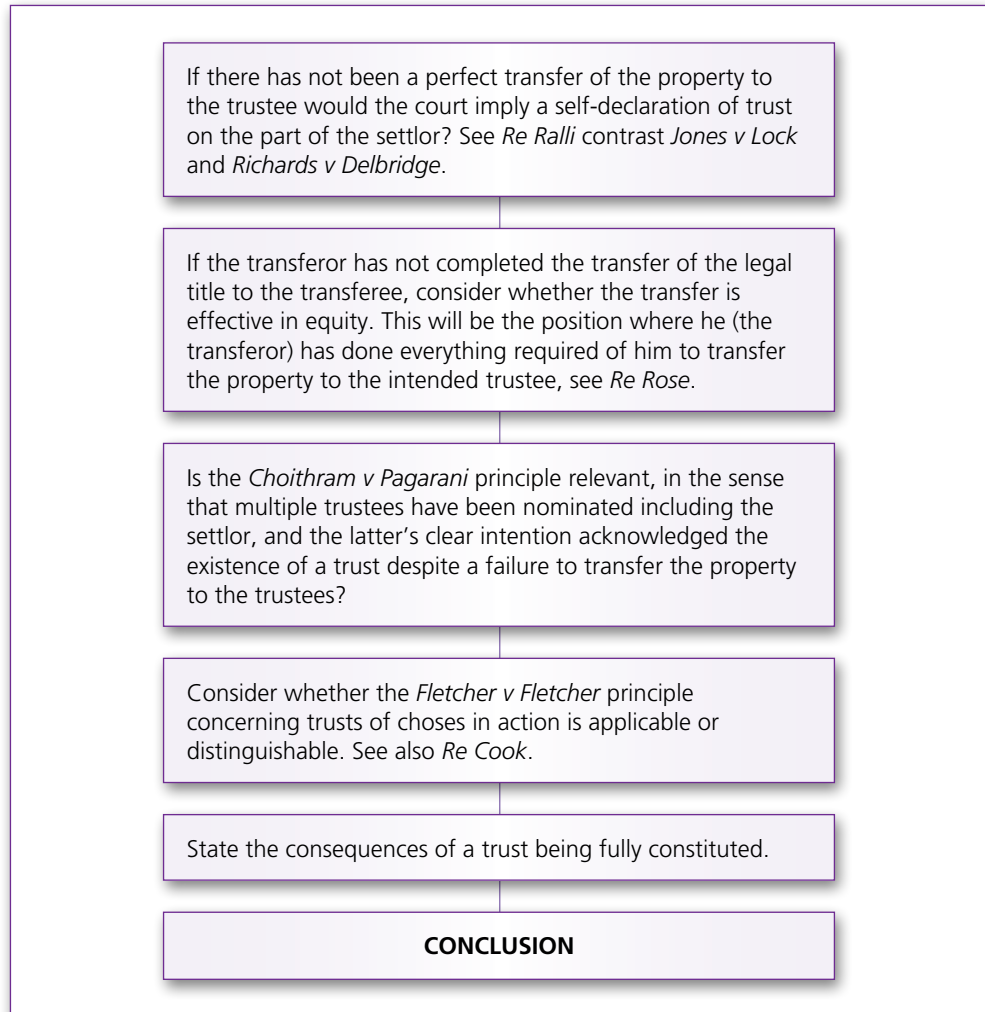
If there has not been a perfect transfer of the property to the trustee would the court imply a self-declaration of trust on the part of the settlor? See Re Ralli contrast Jones v Lock and Richards v Delbridge.

If the transferor has not completed the transfer of the legal title to the transferee, consider whether the transfer is effective in equity. This will be the position where he (the transferor) has done everything required of him to transfer the property to the intended trustee, see Re Rose.

Is the Choithram v Pagarani principle relevant, in the sense that multiple trustees have been nominated including the settlor, and the latter's clear intention acknowledged the existence of a trust despite a failure to transfer the property to the trustees?

Consider whether the Fletcher v Fletcher principle concerning trusts of choses in action is applicable or distinguishable. See also Re Cook.

State the consequences of a trust being fully constituted.

CONCLUSION